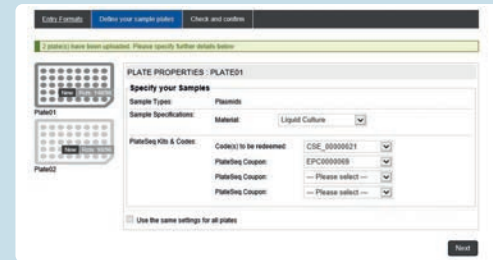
Entry Formats | Define your sample plates | Check and confirm

2 plate(s) have been uploaded. Please specify further details below

New | Plate01

New | Plate02

PLATE PROPERTIES : PLATE01

Specify your Samples

Sample Types: Plasmids

Sample Specifications: Material: Liquid Culture

PlateSeq Kits & Codes: Code(s) to be redeemed: CSE_00000021

PlateSeq Coupon: EPC0000009

PlateSeq Coupon: --- Please select ---

PlateSeq Coupon: --- Please select ---

Use the same settings for all plates

Next